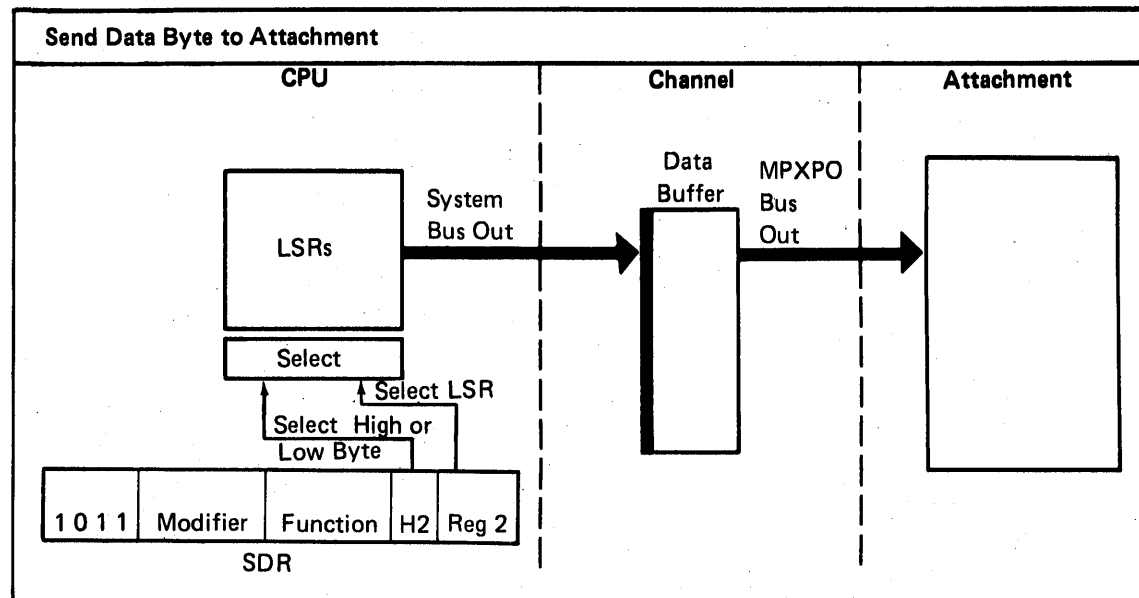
Send Data Byte to Attachment

CPU

Channel

Attachment

LSRs

System Bus Out

Data Buffer

MPXPO Bus Out

Select

Select LSR

Select High or Low Byte

| 1 0 1 1 | Modifier | Function | H2 | Reg 2 |
|---|---|---|---|---|

SDR